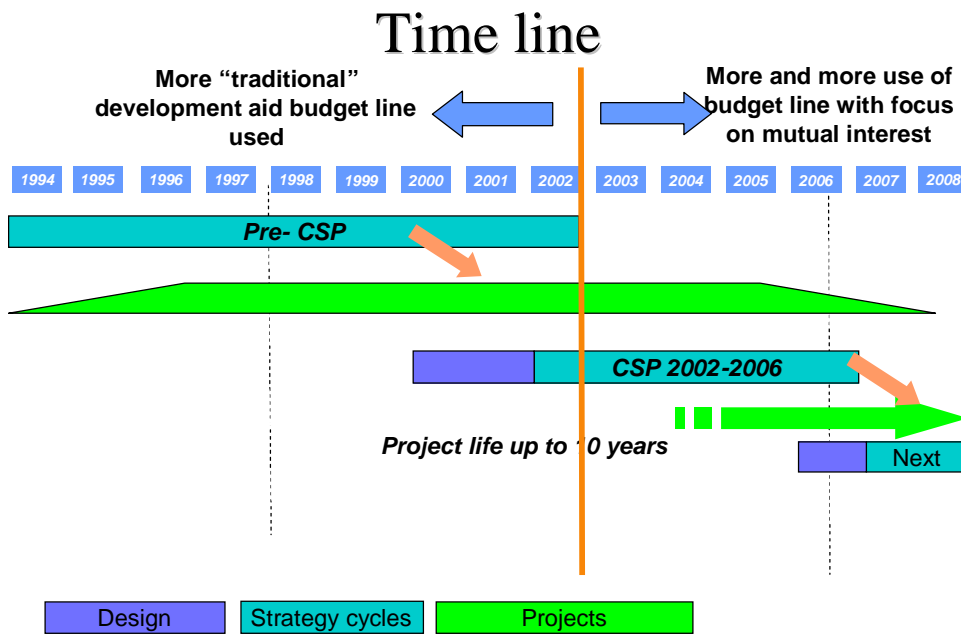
Time line

More "traditional" development aid budget line used

More and more use of budget line with focus on mutual interest

1994 1995 1996 1997 1998 1999 2000 2001 2002 2003 2004 2005 2006 2007 2008

Pre- CSP

CSP 2002-2006

Project life up to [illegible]0 years

Next

Design

Strategy cycles

Projects